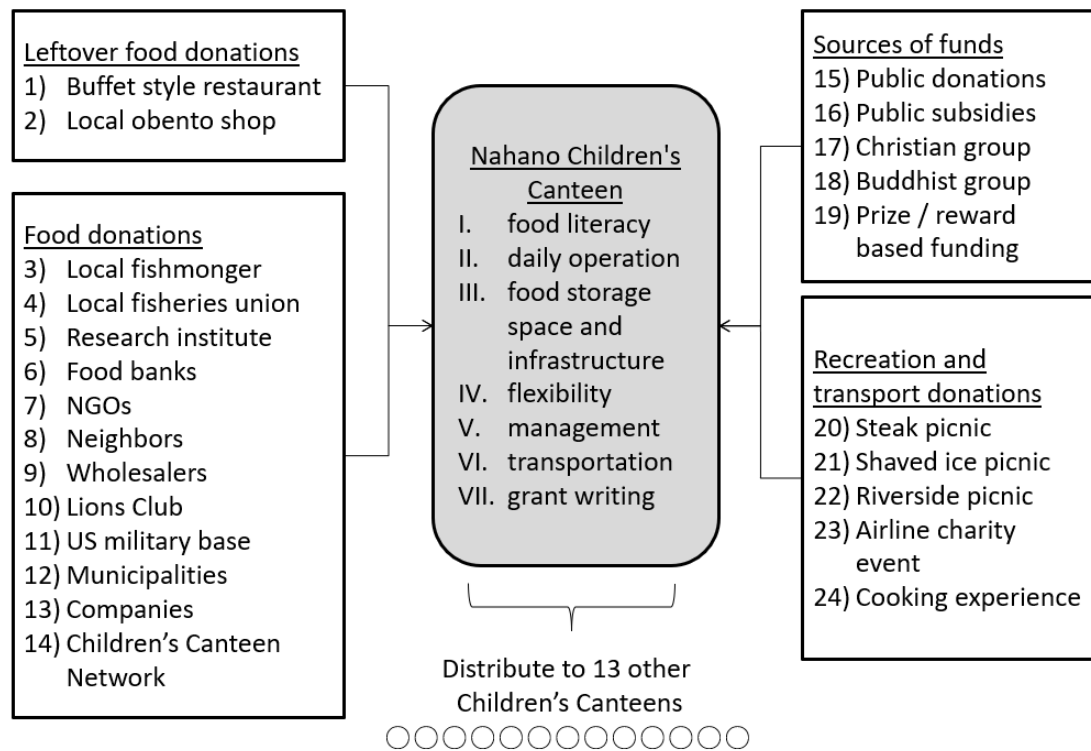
Leftover food donations
1) Buffet style restaurant
2) Local obento shop

Food donations
3) Local fishmonger
4) Local fisheries union
5) Research institute
6) Food banks
7) NGOs
8) Neighbors
9) Wholesalers
10) Lions Club
11) US military base
12) Municipalities
13) Companies
14) Children's Canteen Network

Nahano Children's Canteen
I. food literacy
II. daily operation
III. food storage space and infrastructure
IV. flexibility
V. management
VI. transportation
VII. grant writing

Distribute to 13 other Children's Canteens

Sources of funds
15) Public donations
16) Public subsidies
17) Christian group
18) Buddhist group
19) Prize / reward based funding

Recreation and transport donations
20) Steak picnic
21) Shaved ice picnic
22) Riverside picnic
23) Airline charity event
24) Cooking experience